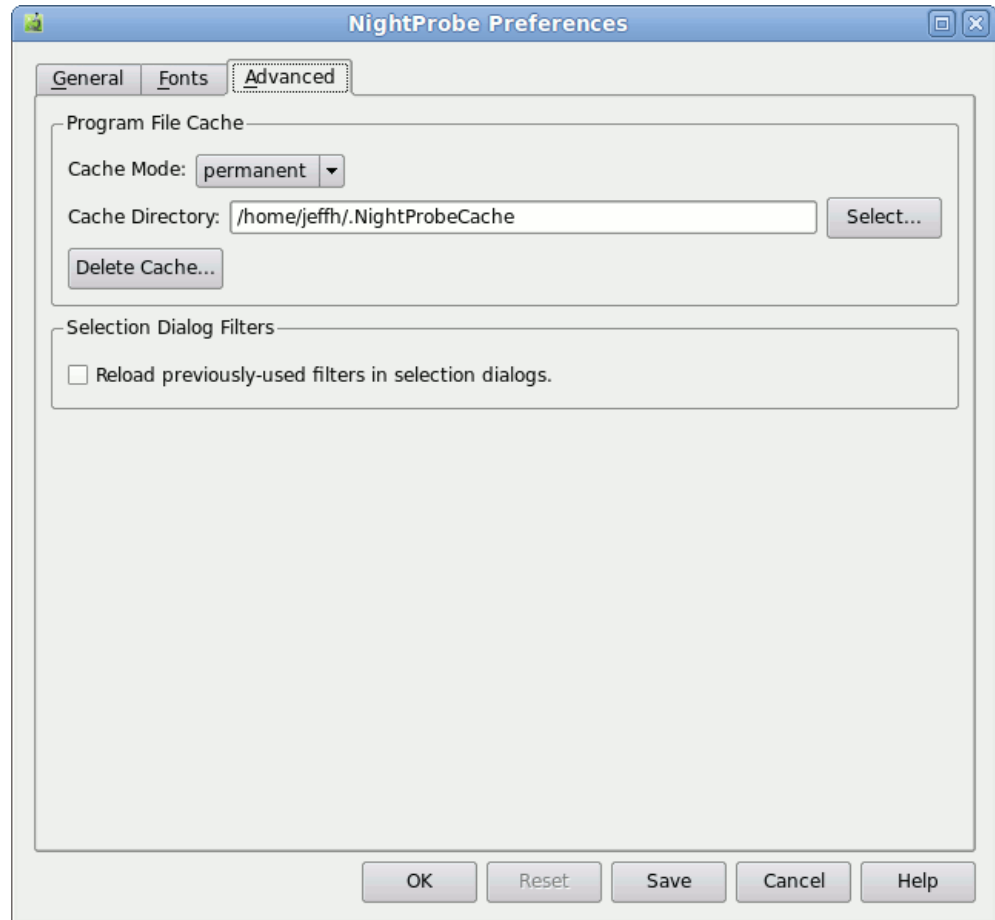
NightProbe Preferences

General
Fonts
Advanced

Program File Cache

Cache Mode: permanent

Cache Directory: /home/jeffh/.NightProbeCache
Select...

Delete Cache...

Selection Dialog Filters

Reload previously-used filters in selection dialogs.

OK
Reset
Save
Cancel
Help